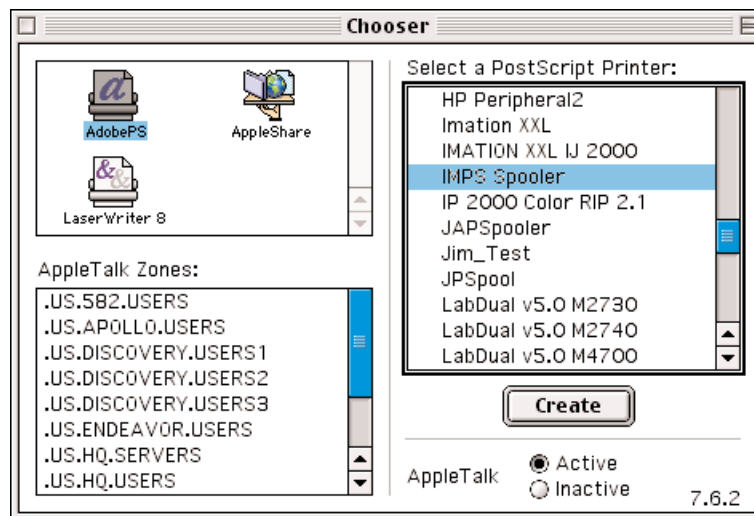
Chooser

AdobePS
AppleShare
LaserWriter 8

AppleTalk Zones:
.US.582.USERS
.US.APOLLO.USERS
.US.DISCOVERY.USERS1
.US.DISCOVERY.USERS2
.US.DISCOVERY.USERS3
.US.ENDEAVOR.USERS
.US.HQ.SERVERS
.US.HQ.USERS

Select a PostScript Printer:
HP Peripheral2
Imation XXL
IMATION XXL IJ 2000
IMPS Spooler
IP 2000 Color RIP 2.1
JAPSpooler
Jim_Test
JPSpool
LabDual v5.0 M2730
LabDual v5.0 M2740
LabDual v5.0 M4700

Create

AppleTalk
Active
Inactive

7.6.2